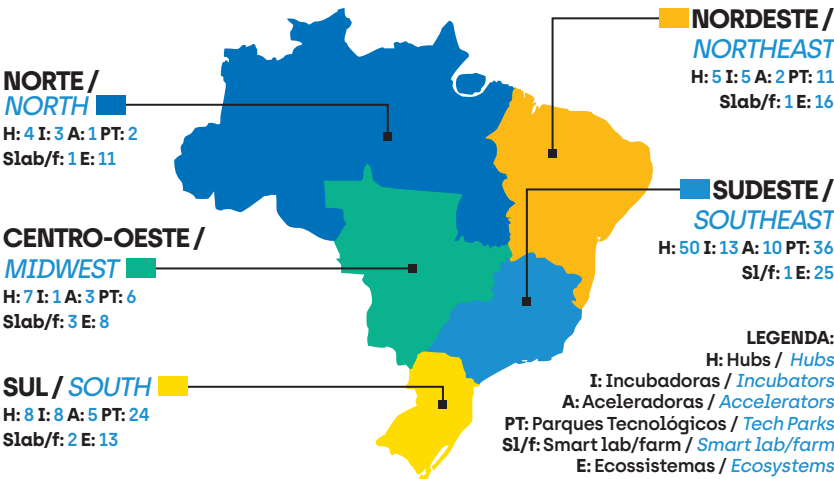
NORTE /
NORTH
H: 4 I: 3 A: 1 PT: 2
Slab/f: 1 E: 11

NORDESTE /
NORTHEAST
H: 5 I: 5 A: 2 PT: 11
Slab/f: 1 E: 16

SUDESTE /
SOUTHEAST
H: 50 I: 13 A: 10 PT: 36
Sl/f: 1 E: 25

CENTRO-OESTE /
MIDWEST
H: 7 I: 1 A: 3 PT: 6
Slab/f: 3 E: 8

SUL / SOUTH
H: 8 I: 8 A: 5 PT: 24
Slab/f: 2 E: 13

LEGENDA:
H: Hubs / Hubs
I: Incubadoras / Incubators
A: Aceleradoras / Accelerators
PT: Parques Tecnológicos / Tech Parks
Sl/f: Smart lab/farm / Smart lab/farm
E: Ecossistemas / Ecosystems